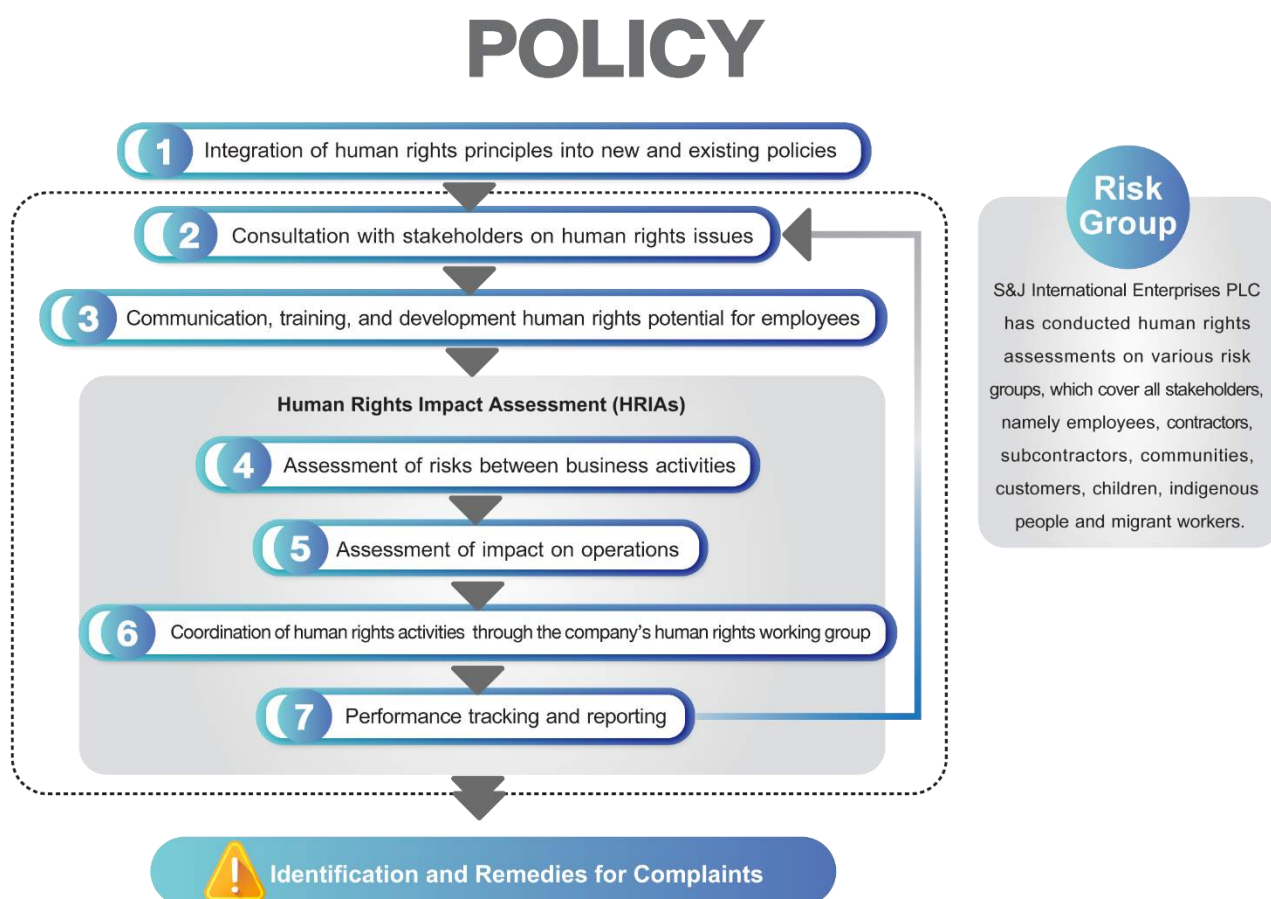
POLICY

1 Integration of human rights principles into new and existing policies

2 Consultation with stakeholders on human rights issues

3 Communication, training, and development human rights potential for employees

Human Rights Impact Assessment (HRIAs)

4 Assessment of risks between business activities

5 Assessment of impact on operations

6 Coordination of human rights activities through the company's human rights working group

7 Performance tracking and reporting

Identification and Remedies for Complaints

Risk Group

S&J International Enterprises PLC has conducted human rights assessments on various risk groups, which cover all stakeholders, namely employees, contractors, subcontractors, communities, customers, children, indigenous people and migrant workers.